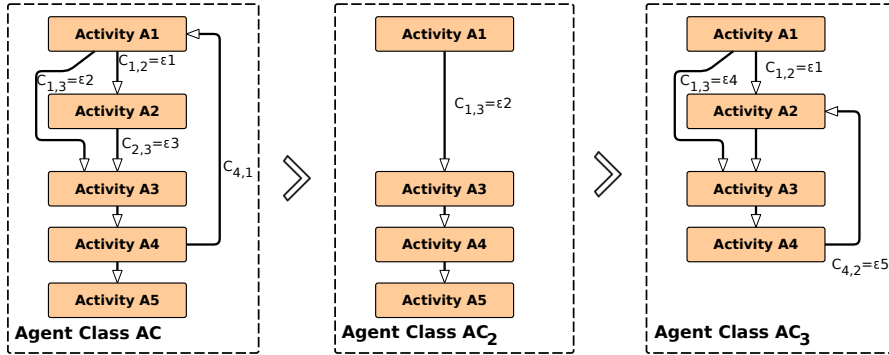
Activity A1
$C_{1,2}=\varepsilon 1$
$C_{1,3}=\varepsilon 2$
Activity A2
$C_{2,3}=\varepsilon 3$
Activity A3
$C_{4,1}$
Activity A4
Activity A5
Agent Class AC

Activity A1
$C_{1,3}=\varepsilon 2$
Activity A3
Activity A4
Activity A5
Agent Class $AC_2$

Activity A1
$C_{1,3}=\varepsilon 4$
$C_{1,2}=\varepsilon 1$
Activity A2
Activity A3
Activity A4
$C_{4,2}=\varepsilon 5$
Agent Class $AC_3$